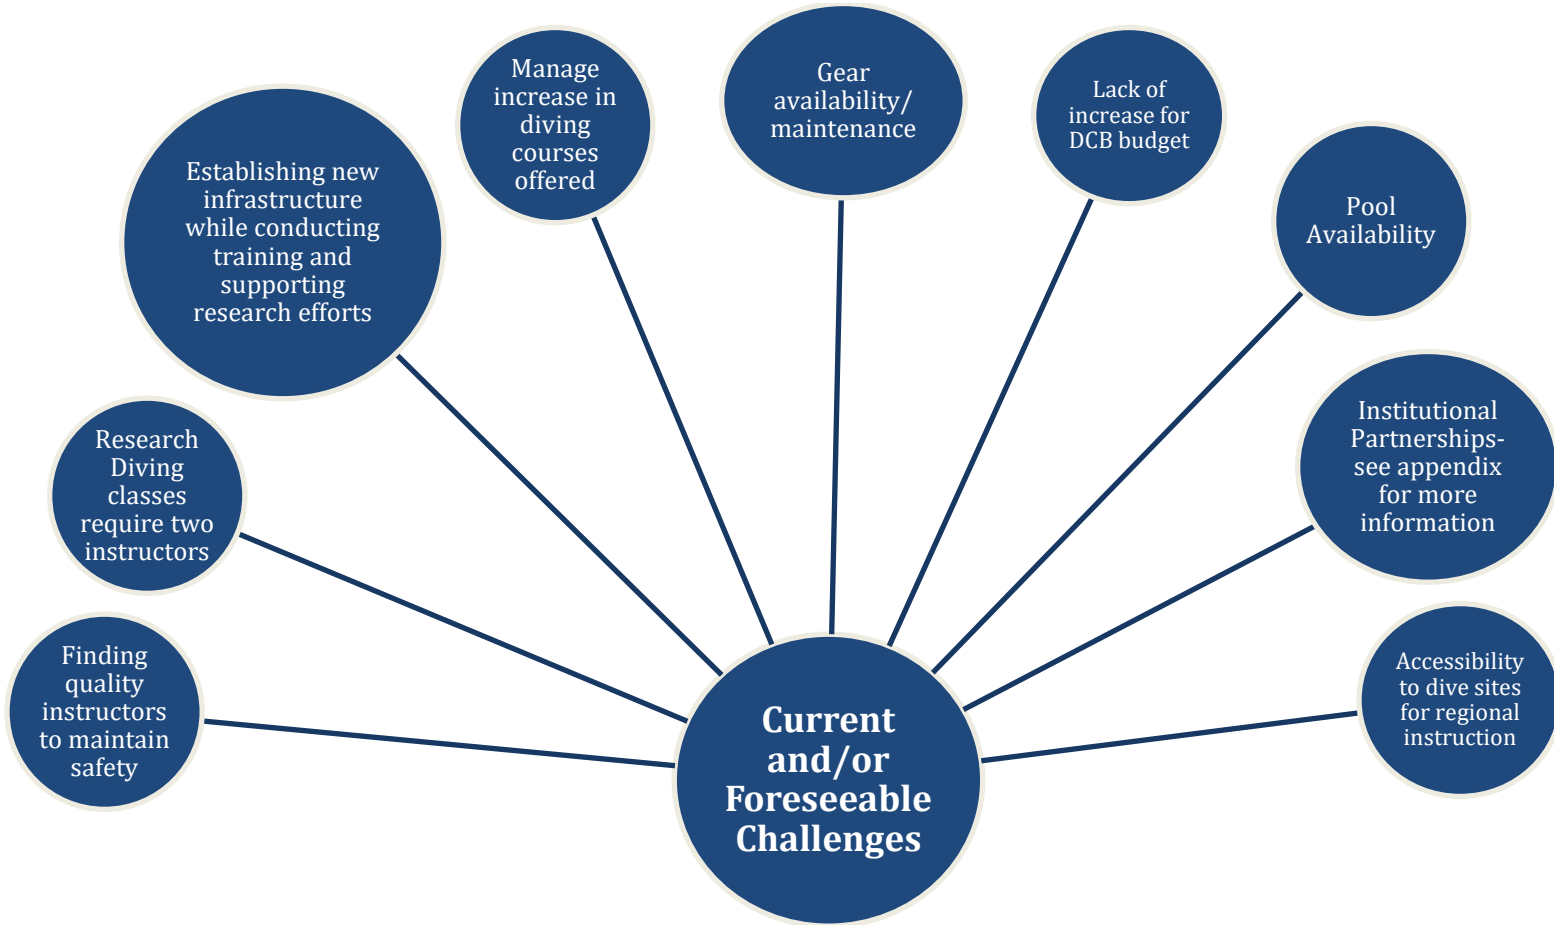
Current and/or Foreseeable Challenges

Finding quality instructors to maintain safety

Research Diving classes require two instructors

Establishing new infrastructure while conducting training and supporting research efforts

Manage increase in diving courses offered

Gear availability/ maintenance

Lack of increase for DCB budget

Pool Availability

Institutional Partnerships- see appendix for more information

Accessibility to dive sites for regional instruction